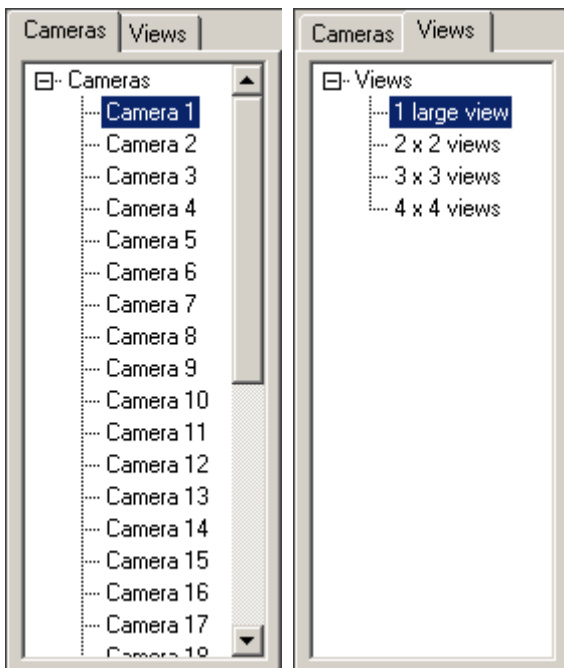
Cameras Views

Cameras
Camera 1
Camera 2
Camera 3
Camera 4
Camera 5
Camera 6
Camera 7
Camera 8
Camera 9
Camera 10
Camera 11
Camera 12
Camera 13
Camera 14
Camera 15
Camera 16
Camera 17
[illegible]

Cameras Views

Views
1 large view
2 x 2 views
3 x 3 views
4 x 4 views